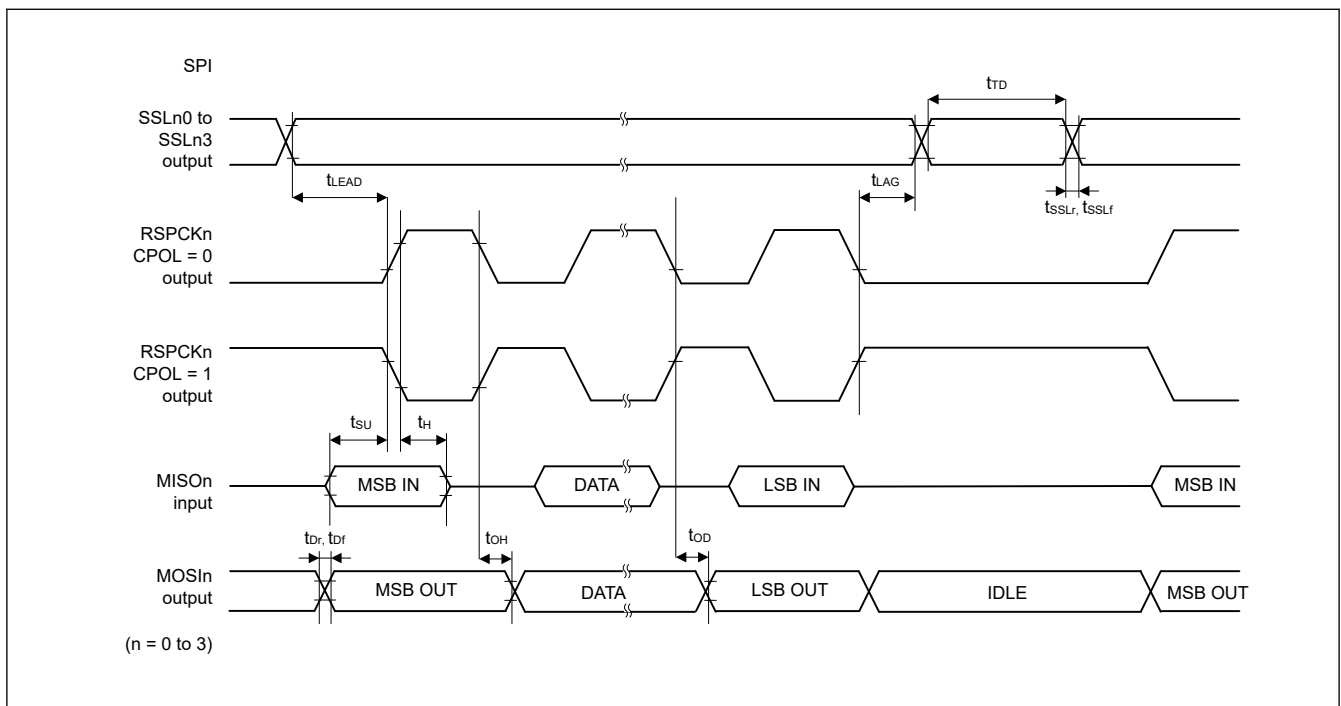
SPI

$t_{TD}$

SSLn0 to SSLn3 output

$t_{LEAD}$

$t_{LAG}$

$t_{SSLr}$, $t_{SSLf}$

RSPCKn CPOL = 0 output

RSPCKn CPOL = 1 output

$t_{SU}$

$t_{H}$

MISOn input

MSB IN

DATA

LSB IN

MSB IN

$t_{Dr}$, $t_{Df}$

$t_{OH}$

$t_{OD}$

MOSIn output

MSB OUT

DATA

LSB OUT

IDLE

MSB OUT

(n = 0 to 3)